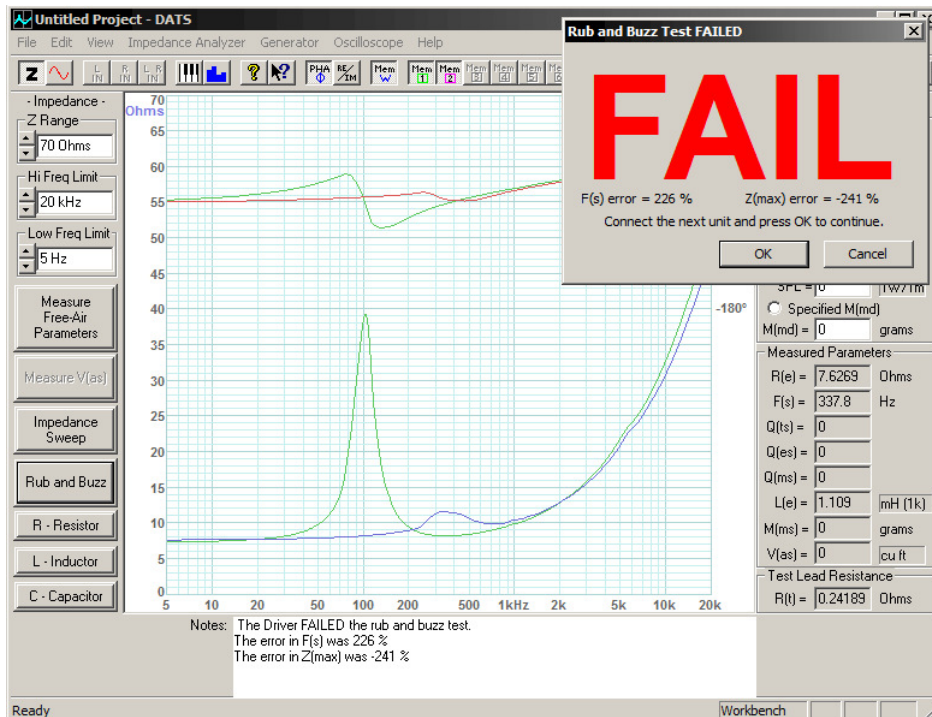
Untitled Project - DATS

File Edit View Impedance Analyzer Generator Oscilloscope Help

Z L IN R IN L R IN PHA Φ RE IM Mem W Mem 1 Mem 2 Mem 3 Mem 4 Mem 5

- Impedance -

Z Range

70 Ohms

Hi Freq Limit

20 kHz

Low Freq Limit

5 Hz

Measure Free-Air Parameters

Measure V(as)

Impedance Sweep

Rub and Buzz

R - Resistor

L - Inductor

C - Capacitor

70 Ohms

65

60

55

50

45

40

35

30

25

20

15

10

5

0

5 10 20 50 100 200 500 1kHz 2k 5k 10k 20k

-180°

Rub and Buzz Test FAILED

FAIL

F(s) error = 226 %

Z(max) error = -241 %

Connect the next unit and press OK to continue.

OK

Cancel

SPL = 0 1W/1m

Specified M(md)

M(md) = 0 grams

Measured Parameters

R(e) = 7.6269 Ohms

F(s) = 337.8 Hz

Q(ts) = 0

Q(es) = 0

Q(ms) = 0

L(e) = 1.109 mH (1k)

M(ms) = 0 grams

V(as) = 0 cu ft

Test Lead Resistance

R(t) = 0.24189 Ohms

Notes: The Driver FAILED the rub and buzz test.
The error in F(s) was 226 %
The error in Z(max) was -241 %

Ready

Workbench